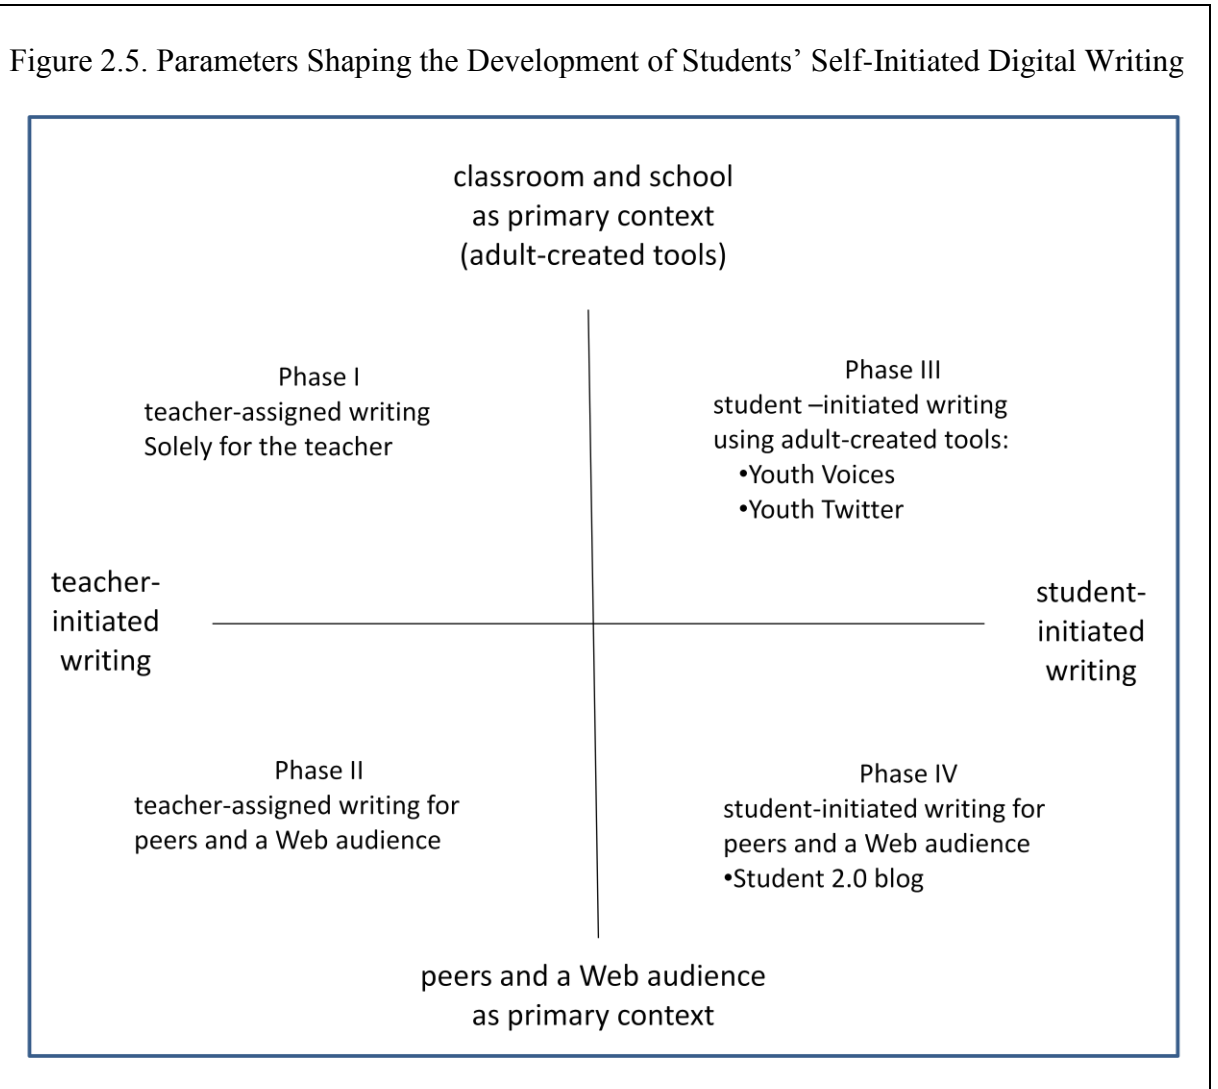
Figure 2.5. Parameters Shaping the Development of Students' Self-Initiated Digital Writing

classroom and school as primary context (adult-created tools)

Phase I
teacher-assigned writing
Solely for the teacher

Phase III
student –initiated writing
using adult-created tools:
•Youth Voices
•Youth Twitter

teacher-initiated writing

student-initiated writing

Phase II
teacher-assigned writing for
peers and a Web audience

Phase IV
student-initiated writing for
peers and a Web audience
•Student 2.0 blog

peers and a Web audience as primary context